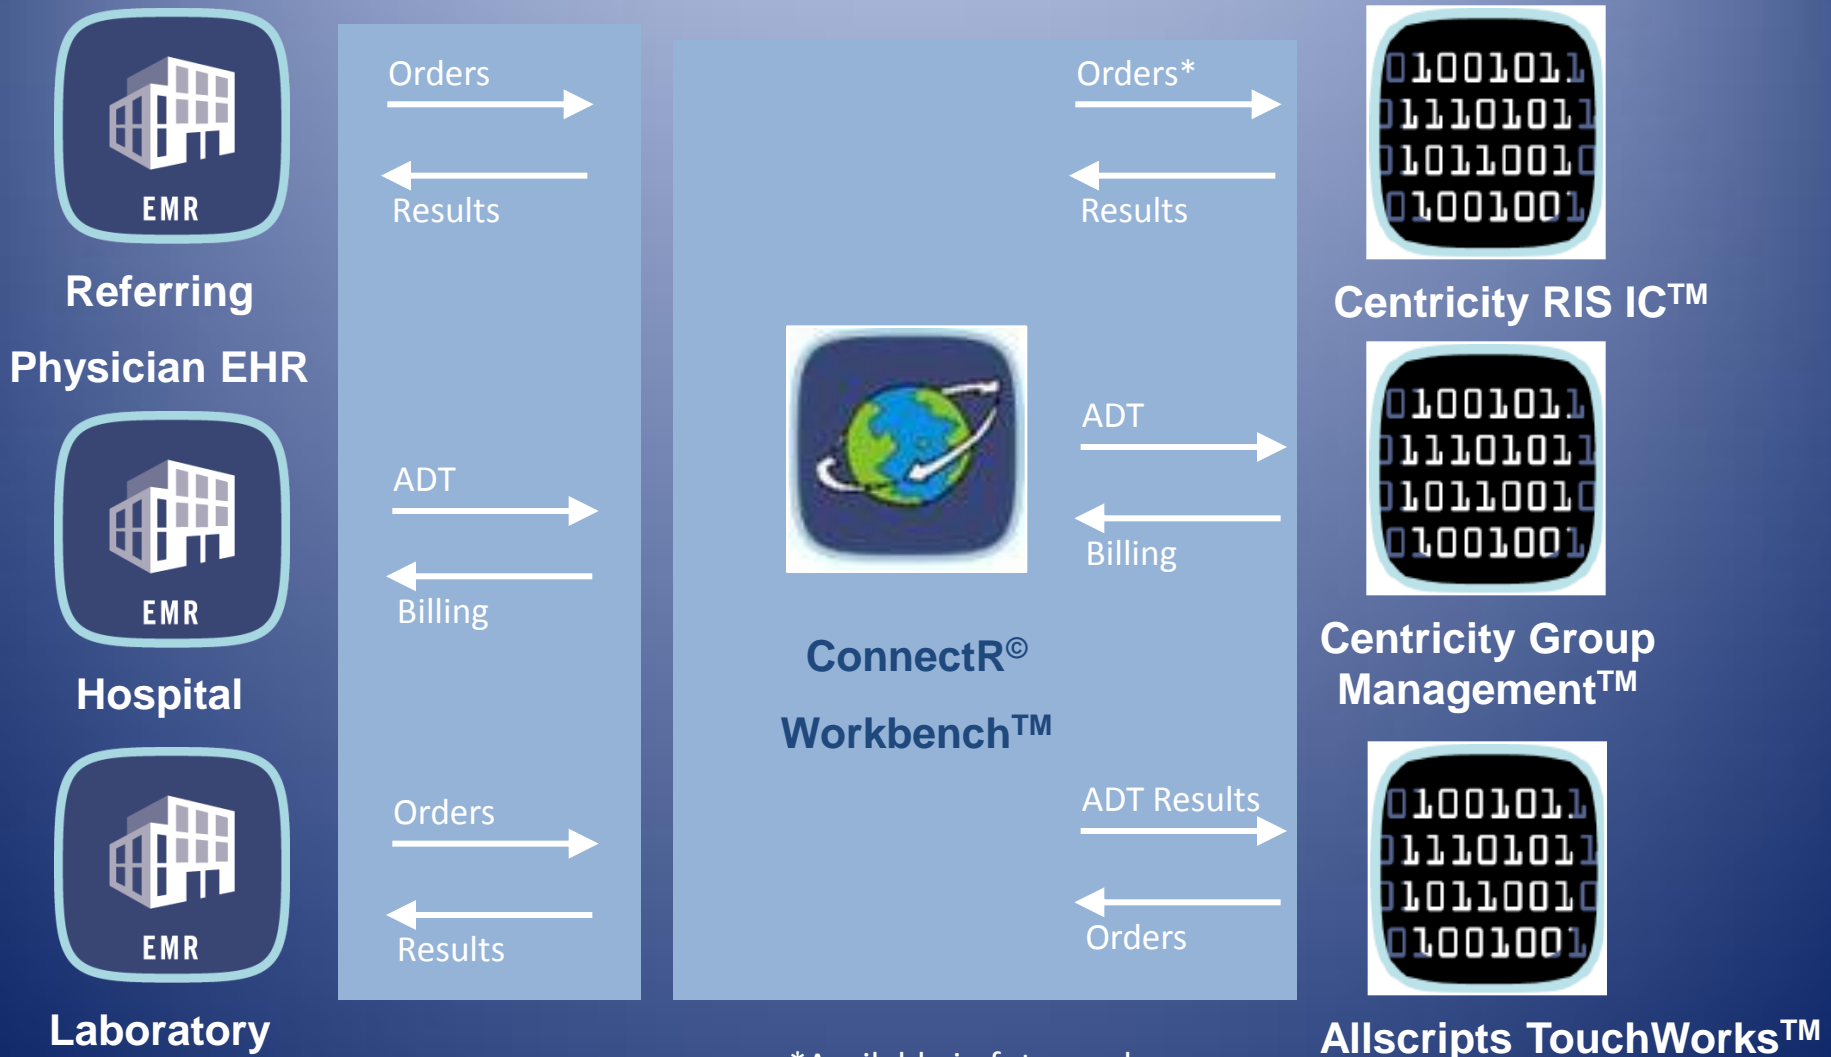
EMR

Referring Physician EHR

EMR

Hospital

EMR

Laboratory

Orders

Results

ADT

Billing

Orders

Results

ConnectR©

Workbench™

Orders*

Results

ADT

Billing

ADT Results

Orders

0100101 1110101 1011001 0100100

Centricity RIS IC™

0100101 1110101 1011001 0100100

Centricity Group Management™

0100101 1110101 1011001 0100100

Allscripts TouchWorks™

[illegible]